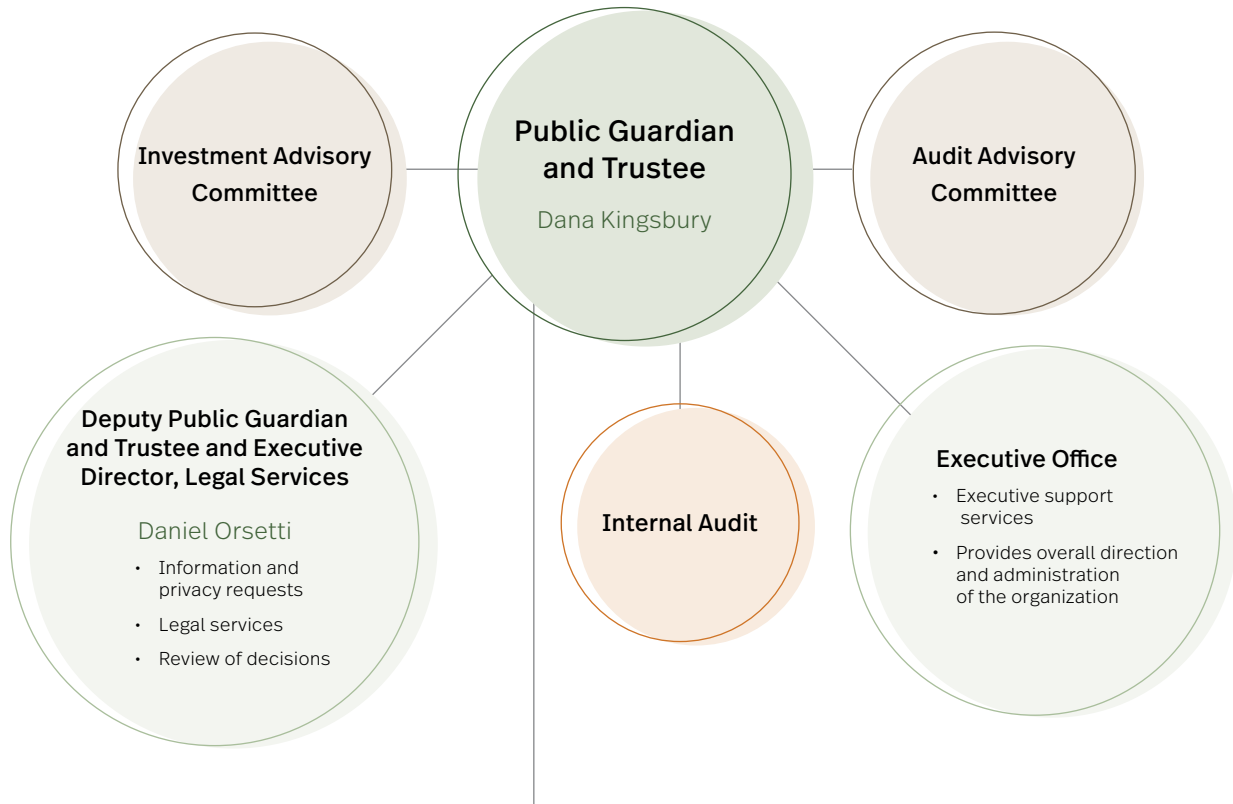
Investment Advisory Committee

Public Guardian and Trustee

Dana Kingsbury

Audit Advisory Committee

Deputy Public Guardian and Trustee and Executive Director, Legal Services

Daniel Orsetti

• Information and privacy requests
• Legal services
• Review of decisions

Internal Audit

Executive Office

• Executive support services
• Provides overall direction and administration of the organization